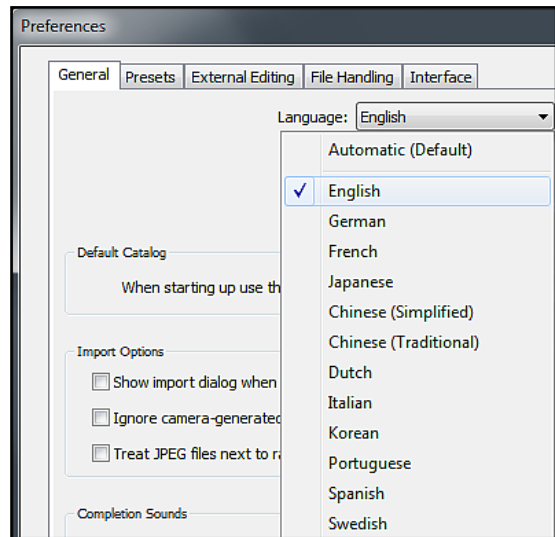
Preferences

General | Presets | External Editing | File Handling | Interface

Language: English

Automatic (Default)
✓ English
German
French
Japanese
Chinese (Simplified)
Chinese (Traditional)
Dutch
Italian
Korean
Portuguese
Spanish
Swedish

Default Catalog

When starting up use th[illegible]

Import Options

Show import dialog when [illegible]

Ignore camera-generated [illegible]

Treat JPEG files next to r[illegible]

Completion Sounds